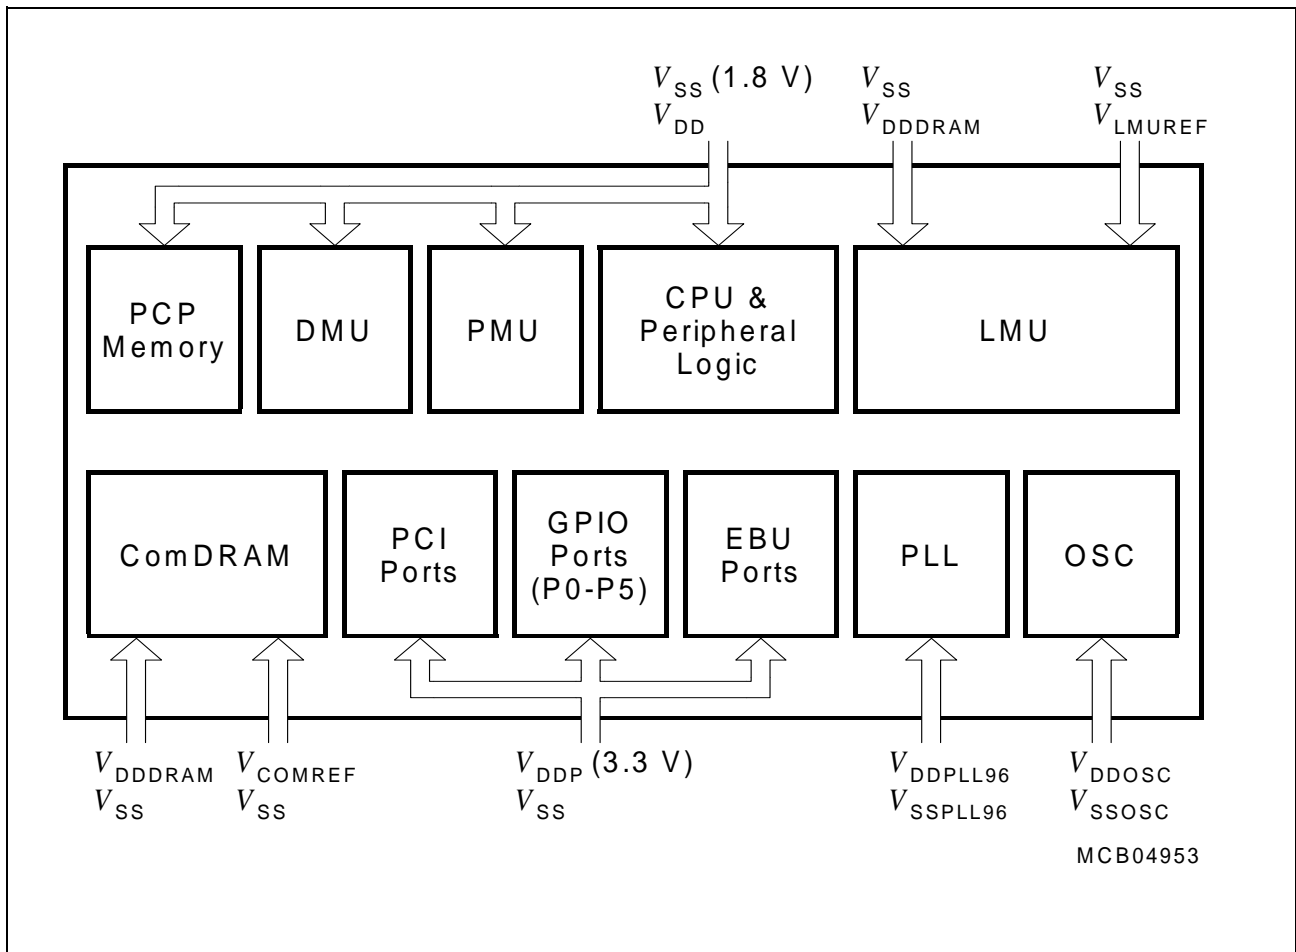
$V_{SS}$ (1.8 V)
$V_{DD}$

$V_{SS}$
$V_{DDDRAM}$

$V_{SS}$
$V_{LMUREF}$

PCP Memory

DMU

PMU

CPU & Peripheral Logic

LMU

ComDRAM

PCI Ports

GPIO Ports (P0-P5)

EBU Ports

PLL

OSC

$V_{DDDRAM}$
$V_{SS}$

$V_{COMREF}$
$V_{SS}$

$V_{DDP}$ (3.3 V)
$V_{SS}$

$V_{DDPLL96}$
$V_{SSPLL96}$

$V_{DDOSC}$
$V_{SSOSC}$

MCB04953